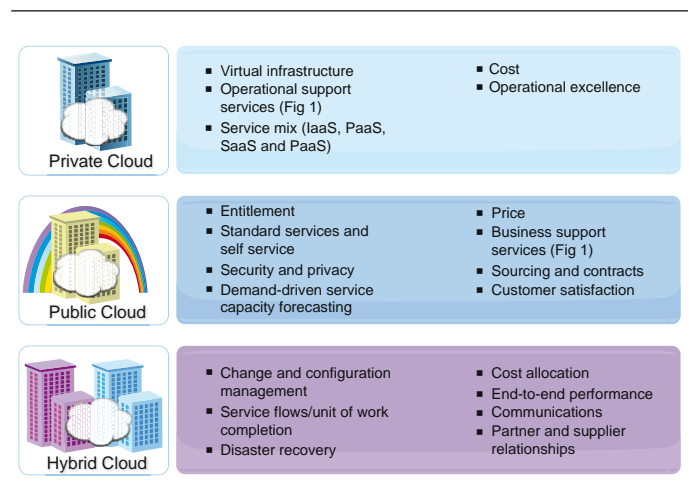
Private Cloud

- Virtual infrastructure
- Operational support services (Fig 1)
- Service mix (IaaS, PaaS, SaaS and PaaS)

- Cost
- Operational excellence

Public Cloud

- Entitlement
- Standard services and self service
- Security and privacy
- Demand-driven service capacity forecasting

- Price
- Business support services (Fig 1)
- Sourcing and contracts
- Customer satisfaction

Hybrid Cloud

- Change and configuration management
- Service flows/unit of work completion
- Disaster recovery

- Cost allocation
- End-to-end performance
- Communications
- Partner and supplier relationships